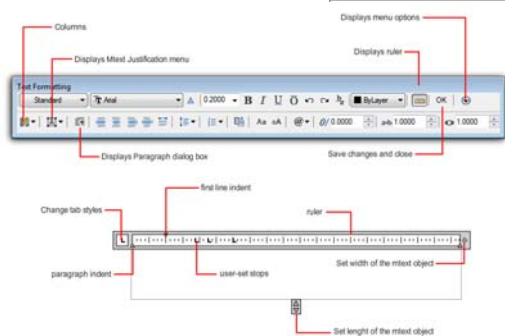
Displays menu options

Columns

Displays Mtext Justification menu

Displays ruler

Text Formatting

Standard

Arial

0.2000

B I U Ō

ByLayer

OK

0.0000

1.0000

1.0000

Displays Paragraph dialog box

Save changes and close

first line indent

Change tab styles

ruler

paragraph indent

user-set stops

Set width of the mtext object

Set lenght of the mtext object